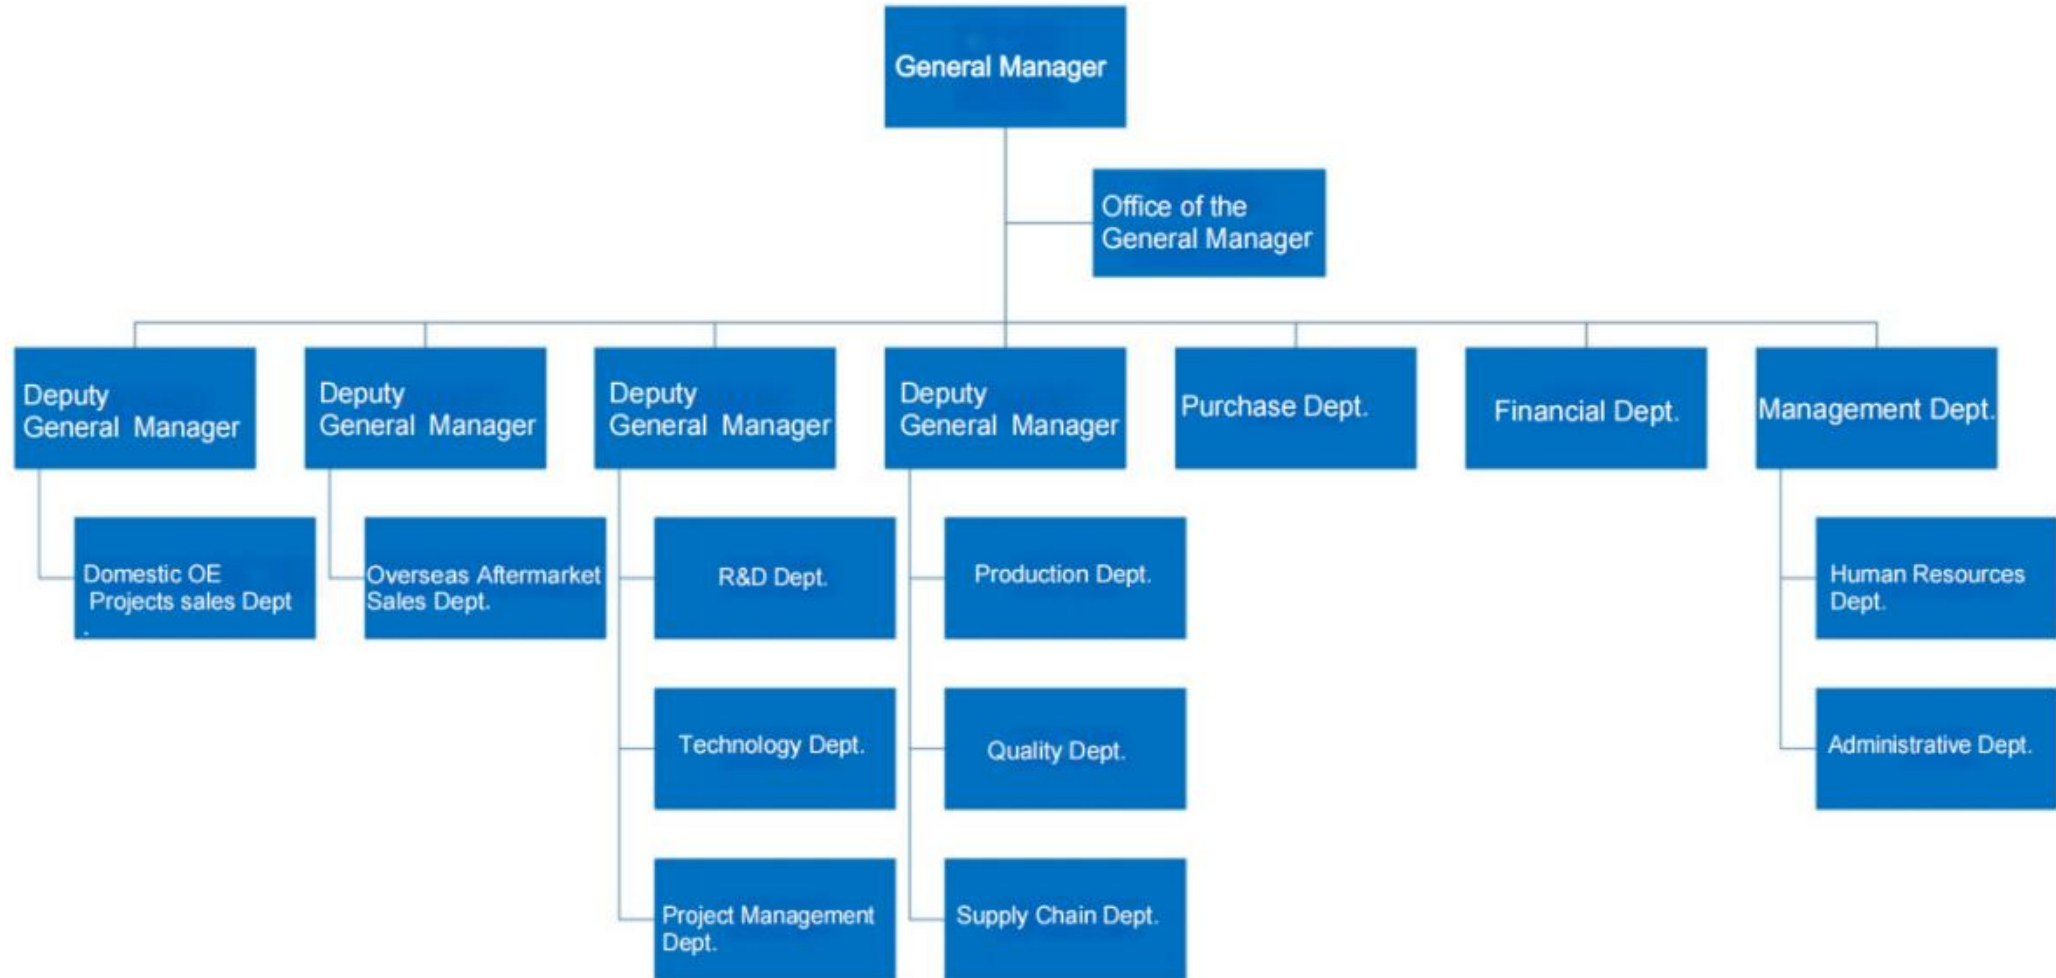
General Manager

Office of the General Manager

Deputy General Manager

Deputy General Manager

Deputy General Manager

Deputy General Manager

Purchase Dept.

Financial Dept.

Management Dept.

Domestic OE Projects sales Dept

Overseas Aftermarket Sales Dept.

R&D Dept.

Technology Dept.

Project Management Dept.

Production Dept.

Quality Dept.

Supply Chain Dept.

Human Resources Dept.

Administrative Dept.